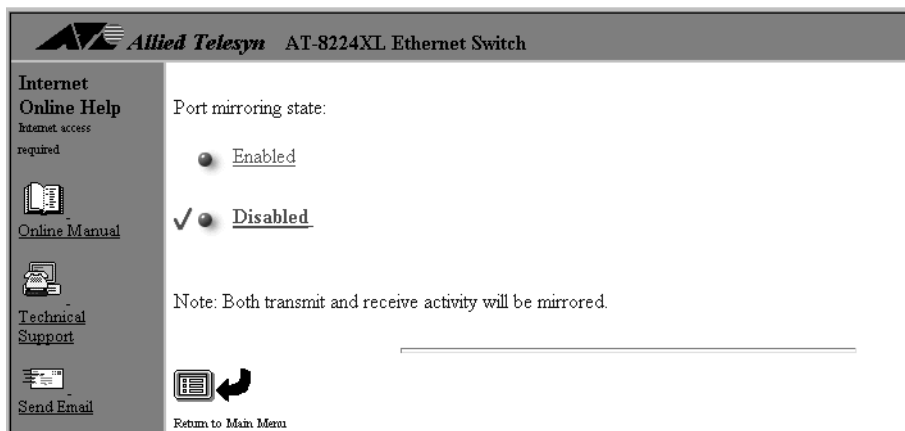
Allied Telesyn AT-8224XL Ethernet Switch

Internet Online Help
Internet access required

Online Manual

Technical Support

Send Email

Port mirroring state:

Enabled

✓ Disabled

Note: Both transmit and receive activity will be mirrored.

Return to Main Menu